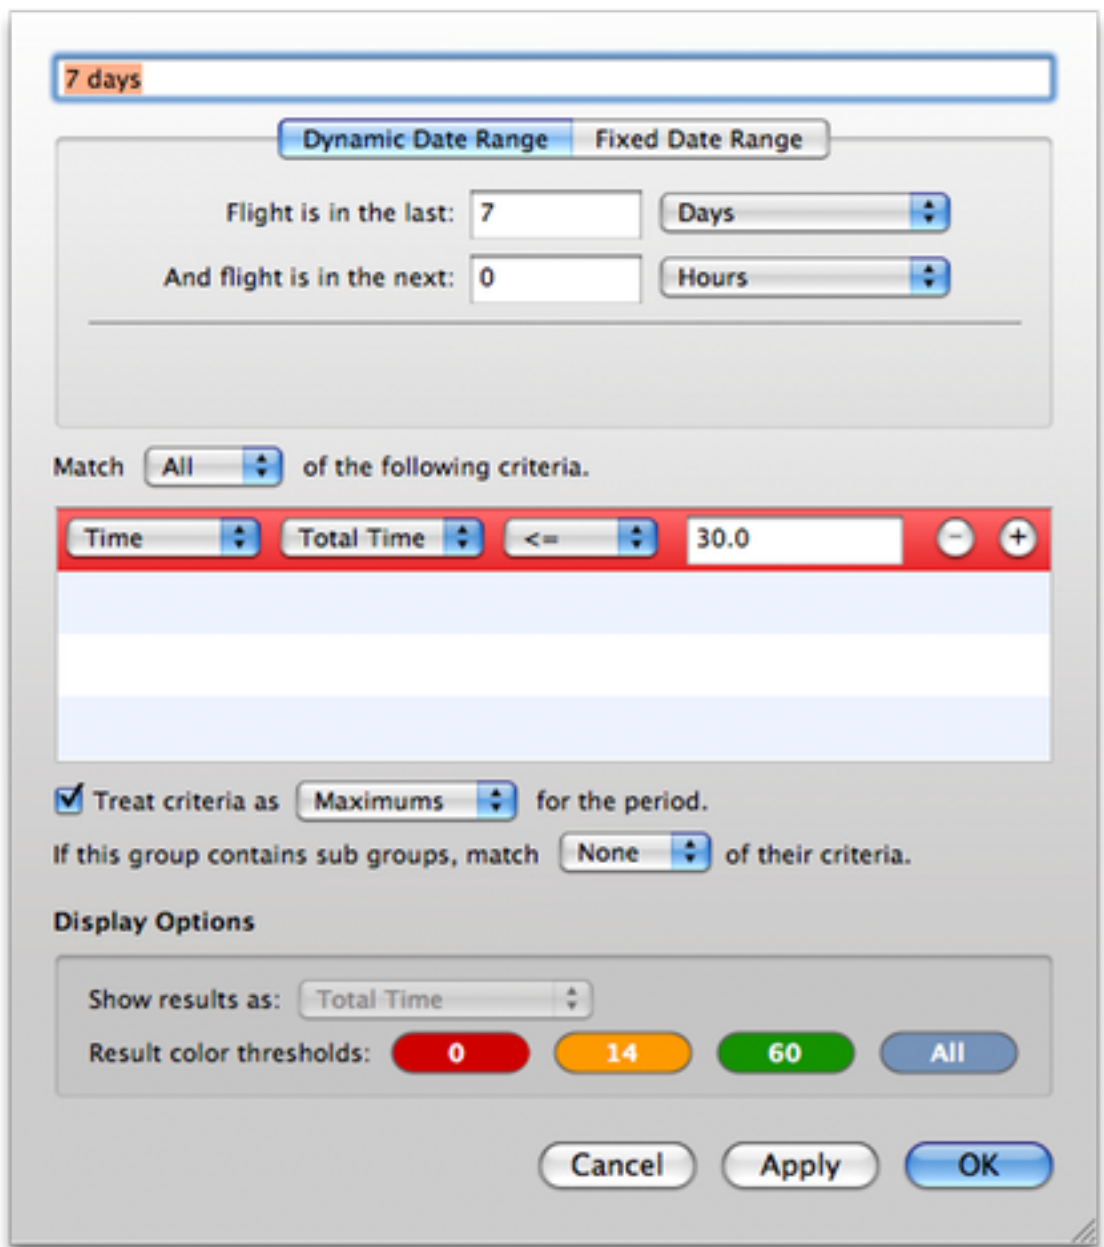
7 days

Dynamic Date Range | Fixed Date Range

Flight is in the last: 7 Days

And flight is in the next: 0 Hours

Match All of the following criteria.

Time | Total Time | <= | 30.0

Treat criteria as Maximums for the period.

If this group contains sub groups, match None of their criteria.

Display Options

Show results as: Total Time

Result color thresholds: 0 14 60 All

Cancel Apply OK